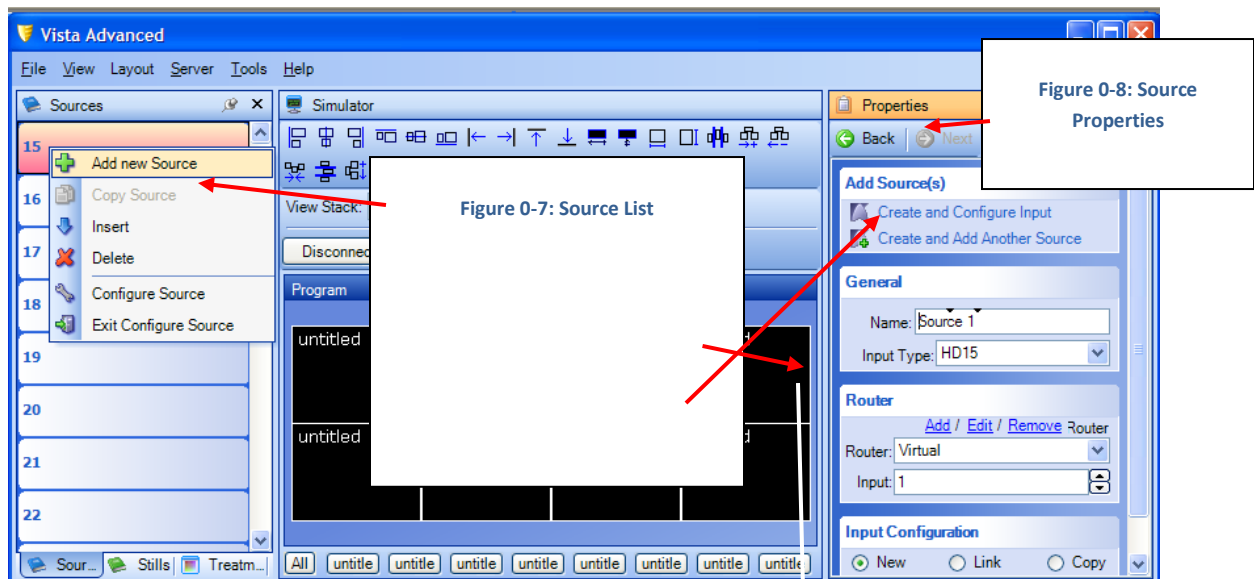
Vista Advanced

File View Layout Server Tools Help

Sources

15

Add new Source
Copy Source
Insert
Delete
Configure Source
Exit Configure Source

16
17
18
19
20
21
22

Sour... Stills Treatm...

Simulator

View Stack:

Disconnect

Program

untitled
untitled

All untitle untitle untitle untitle untitle untitle untitle untitle

Figure 0-7: Source List

Properties

Back Next

Figure 0-8: Source Properties

Add Source(s)
Create and Configure Input
Create and Add Another Source

General
Name: Source 1
Input Type: HD15

Router
Add / Edit / Remove Router
Router: Virtual
Input: 1

Input Configuration
New Link Copy